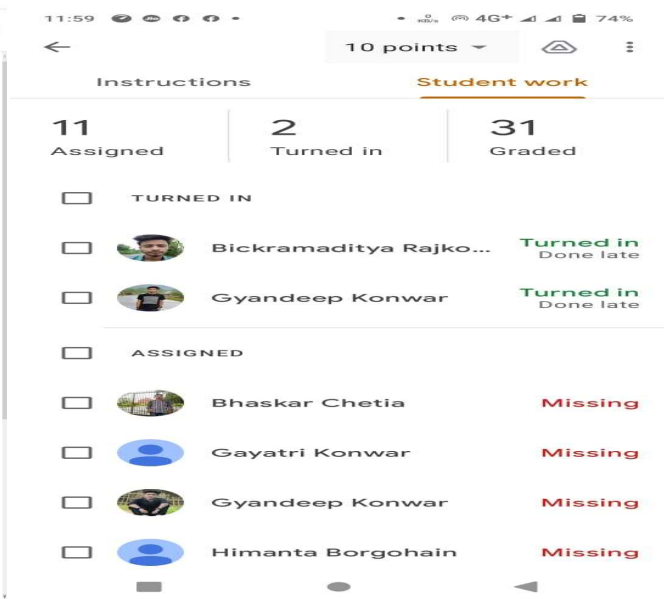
11:59 • 4G+ 74%

10 points

Instructions

Student work

11
Assigned

2
Turned in

31
Graded

TURNED IN

Bickramaditya Rajko...
Turned in
Done late

Gyandeep Konwar
Turned in
Done late

ASSIGNED

Bhaskar Chetia
Missing

Gayatri Konwar
Missing

Gyandeep Konwar
Missing

Himanta Borgohain
Missing